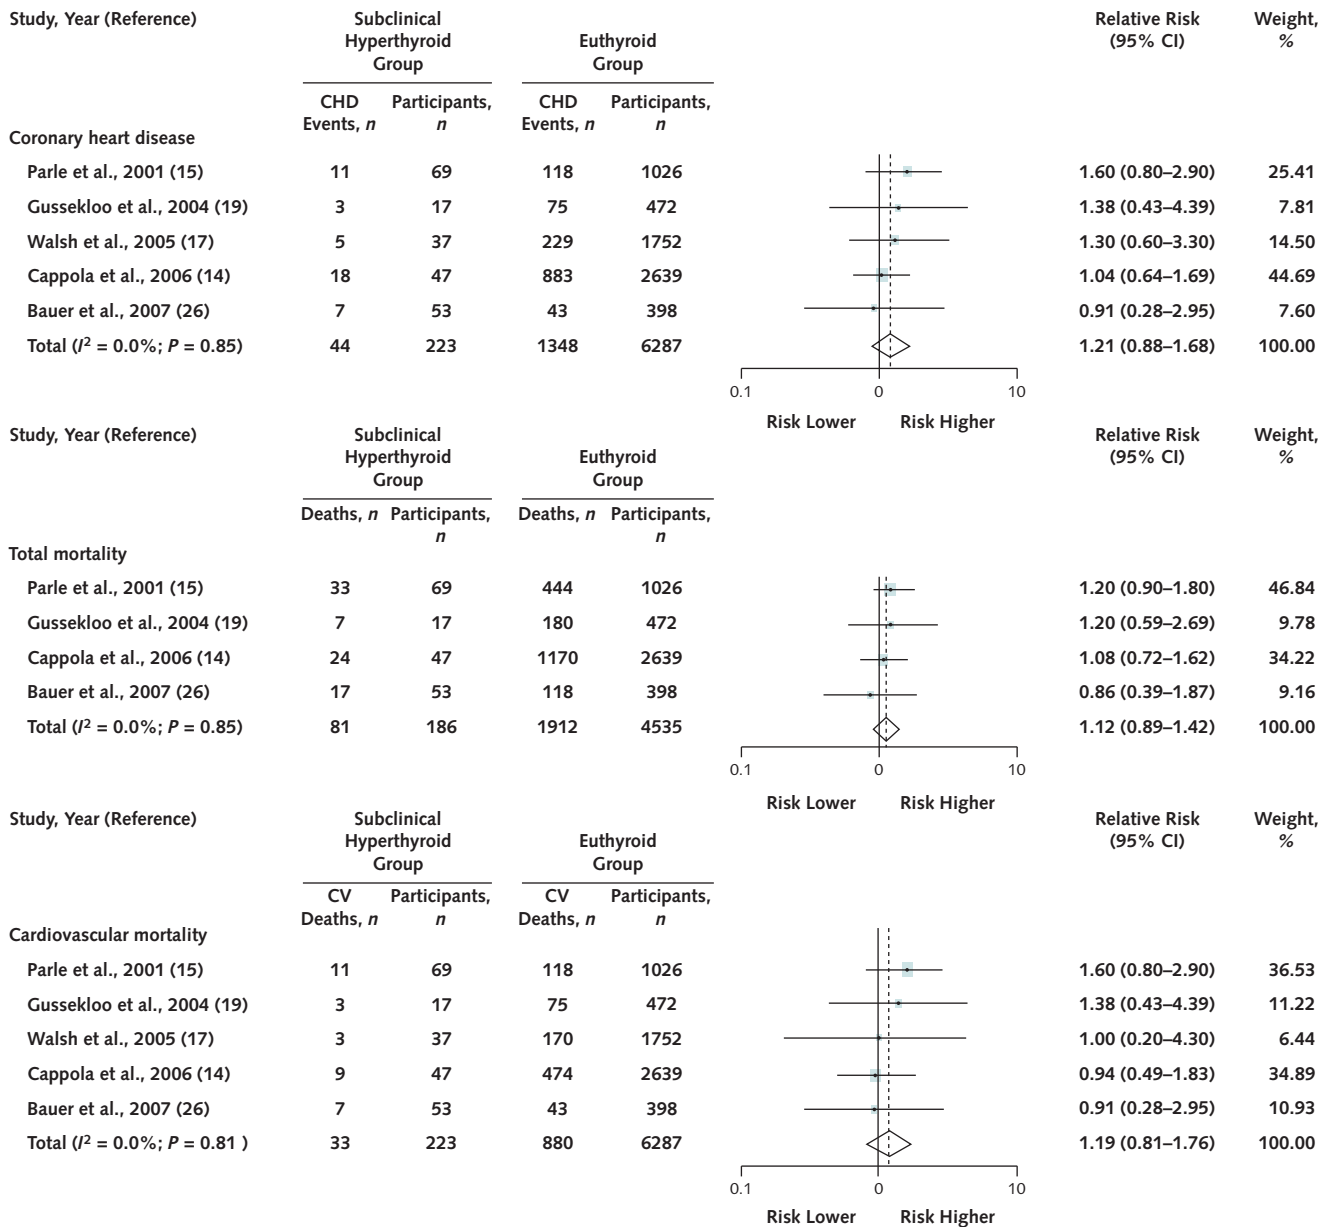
| Study, Year (Reference) | Subclinical Hyperthyroid Group CHD Events, *n* | Subclinical Hyperthyroid Group Participants, *n* | Euthyroid Group CHD Events, *n* | Euthyroid Group Participants, *n* | Relative Risk (95% CI) | Weight, % |
|---|---|---|---|---|---|---|
| Coronary heart disease | | | | | | |
| Parle et al., 2001 (15) | 11 | 69 | 118 | 1026 | 1.60 (0.80–2.90) | 25.41 |
| Gussekloo et al., 2004 (19) | 3 | 17 | 75 | 472 | 1.38 (0.43–4.39) | 7.81 |
| Walsh et al., 2005 (17) | 5 | 37 | 229 | 1752 | 1.30 (0.60–3.30) | 14.50 |
| Cappola et al., 2006 (14) | 18 | 47 | 883 | 2639 | 1.04 (0.64–1.69) | 44.69 |
| Bauer et al., 2007 (26) | 7 | 53 | 43 | 398 | 0.91 (0.28–2.95) | 7.60 |
| Total ($I^2$ = 0.0%; *P* = 0.85) | 44 | 223 | 1348 | 6287 | 1.21 (0.88–1.68) | 100.00 |

0.1 0 10
Risk Lower Risk Higher

| Study, Year (Reference) | Subclinical Hyperthyroid Group Deaths, *n* | Subclinical Hyperthyroid Group Participants, *n* | Euthyroid Group Deaths, *n* | Euthyroid Group Participants, *n* | Relative Risk (95% CI) | Weight, % |
|---|---|---|---|---|---|---|
| Total mortality | | | | | | |
| Parle et al., 2001 (15) | 33 | 69 | 444 | 1026 | 1.20 (0.90–1.80) | 46.84 |
| Gussekloo et al., 2004 (19) | 7 | 17 | 180 | 472 | 1.20 (0.59–2.69) | 9.78 |
| Cappola et al., 2006 (14) | 24 | 47 | 1170 | 2639 | 1.08 (0.72–1.62) | 34.22 |
| Bauer et al., 2007 (26) | 17 | 53 | 118 | 398 | 0.86 (0.39–1.87) | 9.16 |
| Total ($I^2$ = 0.0%; *P* = 0.85) | 81 | 186 | 1912 | 4535 | 1.12 (0.89–1.42) | 100.00 |

0.1 0 10
Risk Lower Risk Higher

| Study, Year (Reference) | Subclinical Hyperthyroid Group CV Deaths, *n* | Subclinical Hyperthyroid Group Participants, *n* | Euthyroid Group CV Deaths, *n* | Euthyroid Group Participants, *n* | Relative Risk (95% CI) | Weight, % |
|---|---|---|---|---|---|---|
| Cardiovascular mortality | | | | | | |
| Parle et al., 2001 (15) | 11 | 69 | 118 | 1026 | 1.60 (0.80–2.90) | 36.53 |
| Gussekloo et al., 2004 (19) | 3 | 17 | 75 | 472 | 1.38 (0.43–4.39) | 11.22 |
| Walsh et al., 2005 (17) | 3 | 37 | 170 | 1752 | 1.00 (0.20–4.30) | 6.44 |
| Cappola et al., 2006 (14) | 9 | 47 | 474 | 2639 | 0.94 (0.49–1.83) | 34.89 |
| Bauer et al., 2007 (26) | 7 | 53 | 43 | 398 | 0.91 (0.28–2.95) | 10.93 |
| Total ($I^2$ = 0.0%; *P* = 0.81 ) | 33 | 223 | 880 | 6287 | 1.19 (0.81–1.76) | 100.00 |

0.1 0 10
Risk Lower Risk Higher